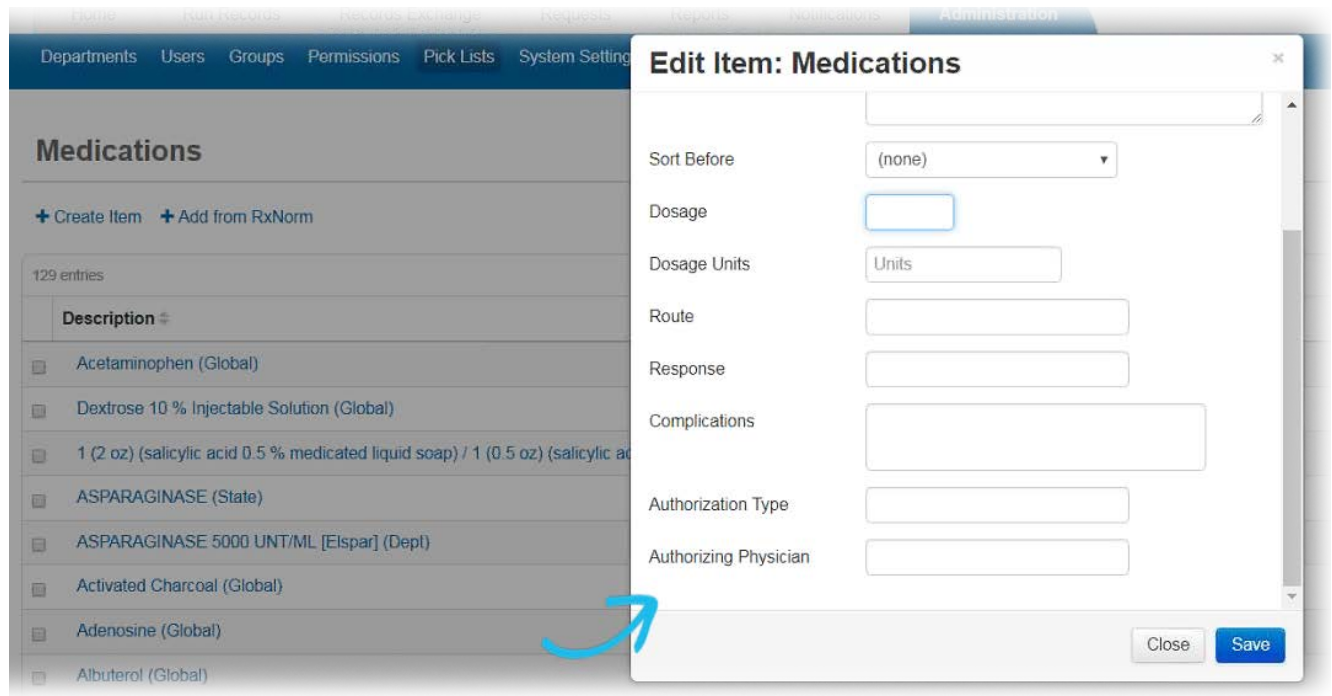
Home Run Records Records Exchange Requests Reports Notifications Administration

Departments Users Groups Permissions Pick Lists System Setting

Medications

+ Create Item + Add from RxNorm

129 entries

| | Description |
|---|---|
| | Acetaminophen (Global) |
| | Dextrose 10 % Injectable Solution (Global) |
| | 1 (2 oz) (salicylic acid 0.5 % medicated liquid soap) / 1 (0.5 oz) (salicylic ac |
| | ASPARAGINASE (State) |
| | ASPARAGINASE 5000 UNT/ML [Elspar] (Dept) |
| | Activated Charcoal (Global) |
| | Adenosine (Global) |
| | Albuterol (Global) |

Edit Item: Medications

×

Sort Before (none)

Dosage

Dosage Units Units

Route

Response

Complications

Authorization Type

Authorizing Physician

Close Save